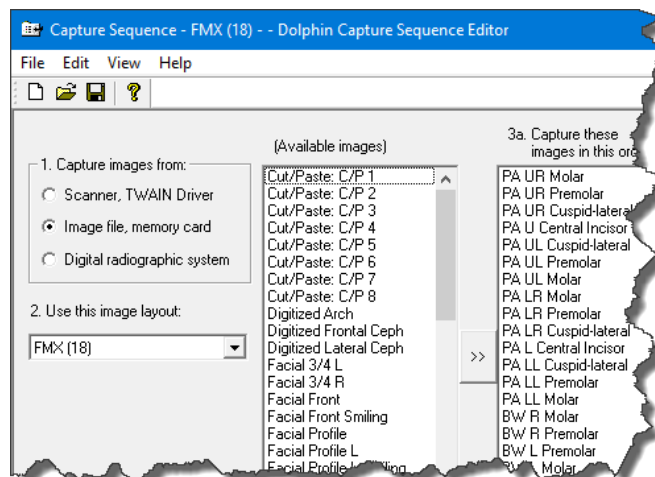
Capture Sequence - FMX (18) - - Dolphin Capture Sequence Editor

File Edit View Help

1. Capture images from:

Scanner, TWAIN Driver

Image file, memory card

Digital radiographic system

2. Use this image layout:

FMX (18)

(Available images)

Cut/Paste: C/P 1
Cut/Paste: C/P 2
Cut/Paste: C/P 3
Cut/Paste: C/P 4
Cut/Paste: C/P 5
Cut/Paste: C/P 6
Cut/Paste: C/P 7
Cut/Paste: C/P 8
Digitized Arch
Digitized Frontal Ceph
Digitized Lateral Ceph
Facial 3/4 L
Facial 3/4 R
Facial Front
Facial Front Smiling
Facial Profile
Facial Profile L
Facial Profile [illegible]

>>

3a. Capture these images in this or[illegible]

PA UR Molar
PA UR Premolar
PA UR Cuspid-lateral
PA U Central Incisor
PA UL Cuspid-lateral
PA UL Premolar
PA UL Molar
PA LR Molar
PA LR Premolar
PA LR Cuspid-lateral
PA L Central Incisor
PA LL Cuspid-lateral
PA LL Premolar
PA LL Molar
BW R Molar
BW R Premolar
BW L Premolar
B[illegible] Molar